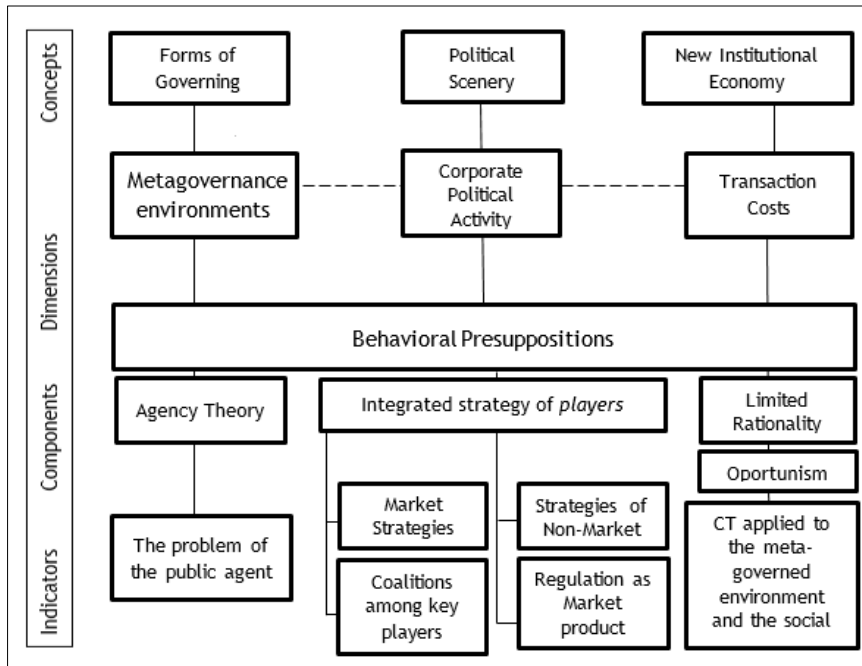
Concepts

Forms of Governing

Political Scenery

New Institutional Economy

Dimensions

Metagovernance environments

Corporate Political Activity

Transaction Costs

Behavioral Presuppositions

Components

Agency Theory

Integrated strategy of *players*

Limited Rationality

Oportunism

Indicators

The problem of the public agent

Market Strategies

Coalitions among key players

Strategies of Non-Market

Regulation as Market product

CT applied to the meta-governed environment and the social